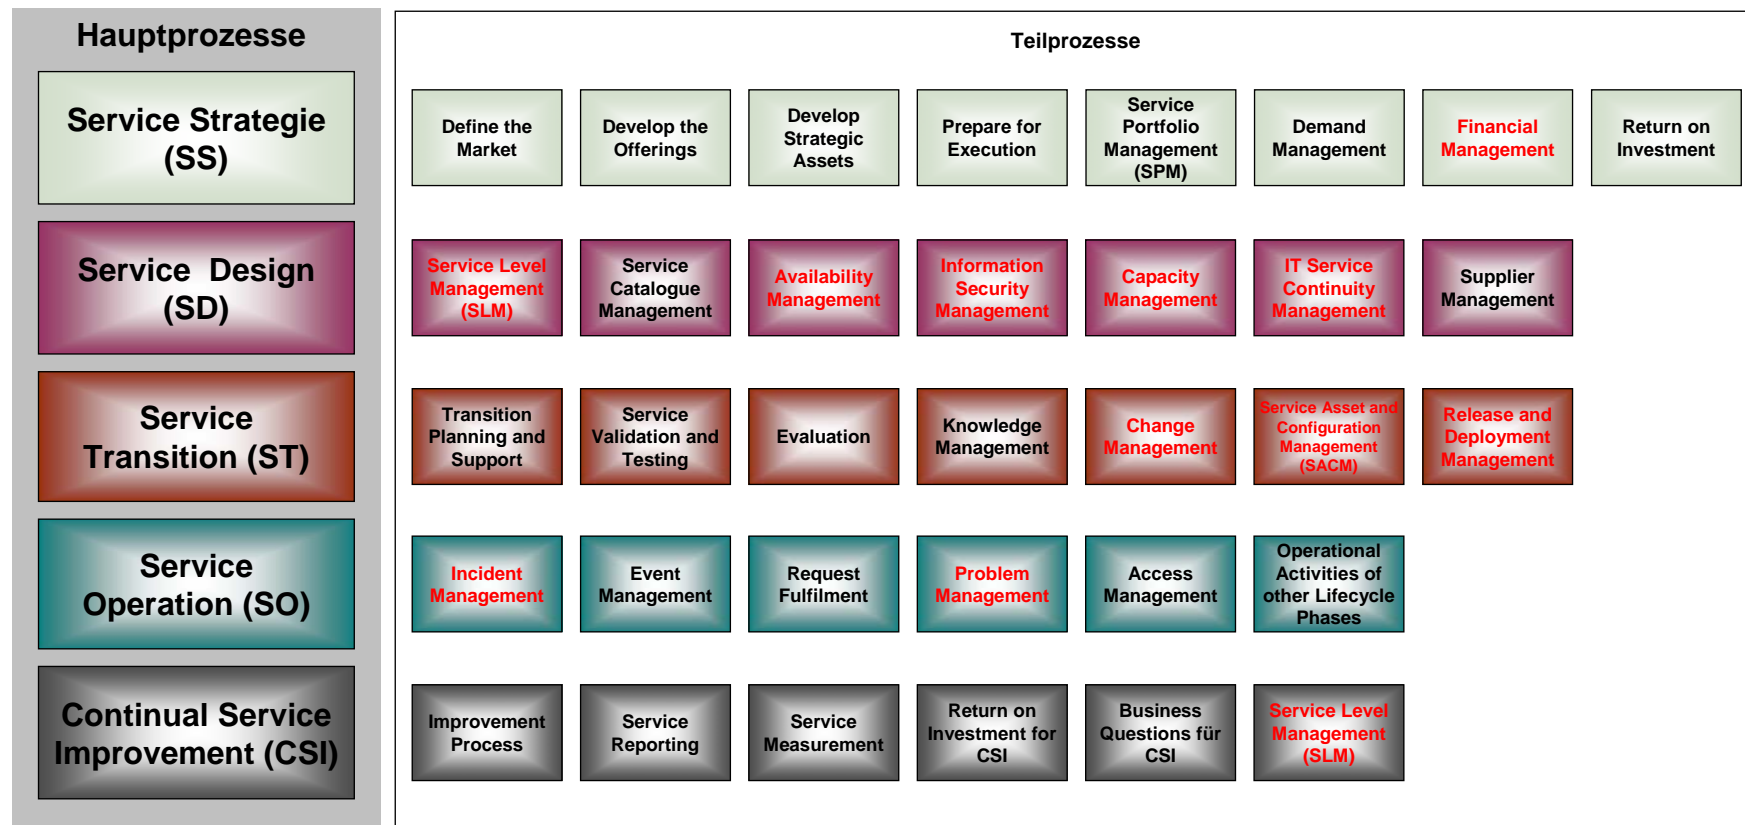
Hauptprozesse

Service Strategie (SS)

Service Design (SD)

Service Transition (ST)

Service Operation (SO)

Continual Service Improvement (CSI)

Teilprozesse

Define the Market

Develop the Offerings

Develop Strategic Assets

Prepare for Execution

Service Portfolio Management (SPM)

Demand Management

Financial Management

Return on Investment

Service Level Management (SLM)

Service Catalogue Management

Availability Management

Information Security Management

Capacity Management

IT Service Continuity Management

Supplier Management

Transition Planning and Support

Service Validation and Testing

Evaluation

Knowledge Management

Change Management

Service Asset and Configuration Management (SACM)

Release and Deployment Management

Incident Management

Event Management

Request Fulfilment

Problem Management

Access Management

Operational Activities of other Lifecycle Phases

Improvement Process

Service Reporting

Service Measurement

Return on Investment for CSI

Business Questions für CSI

Service Level Management (SLM)